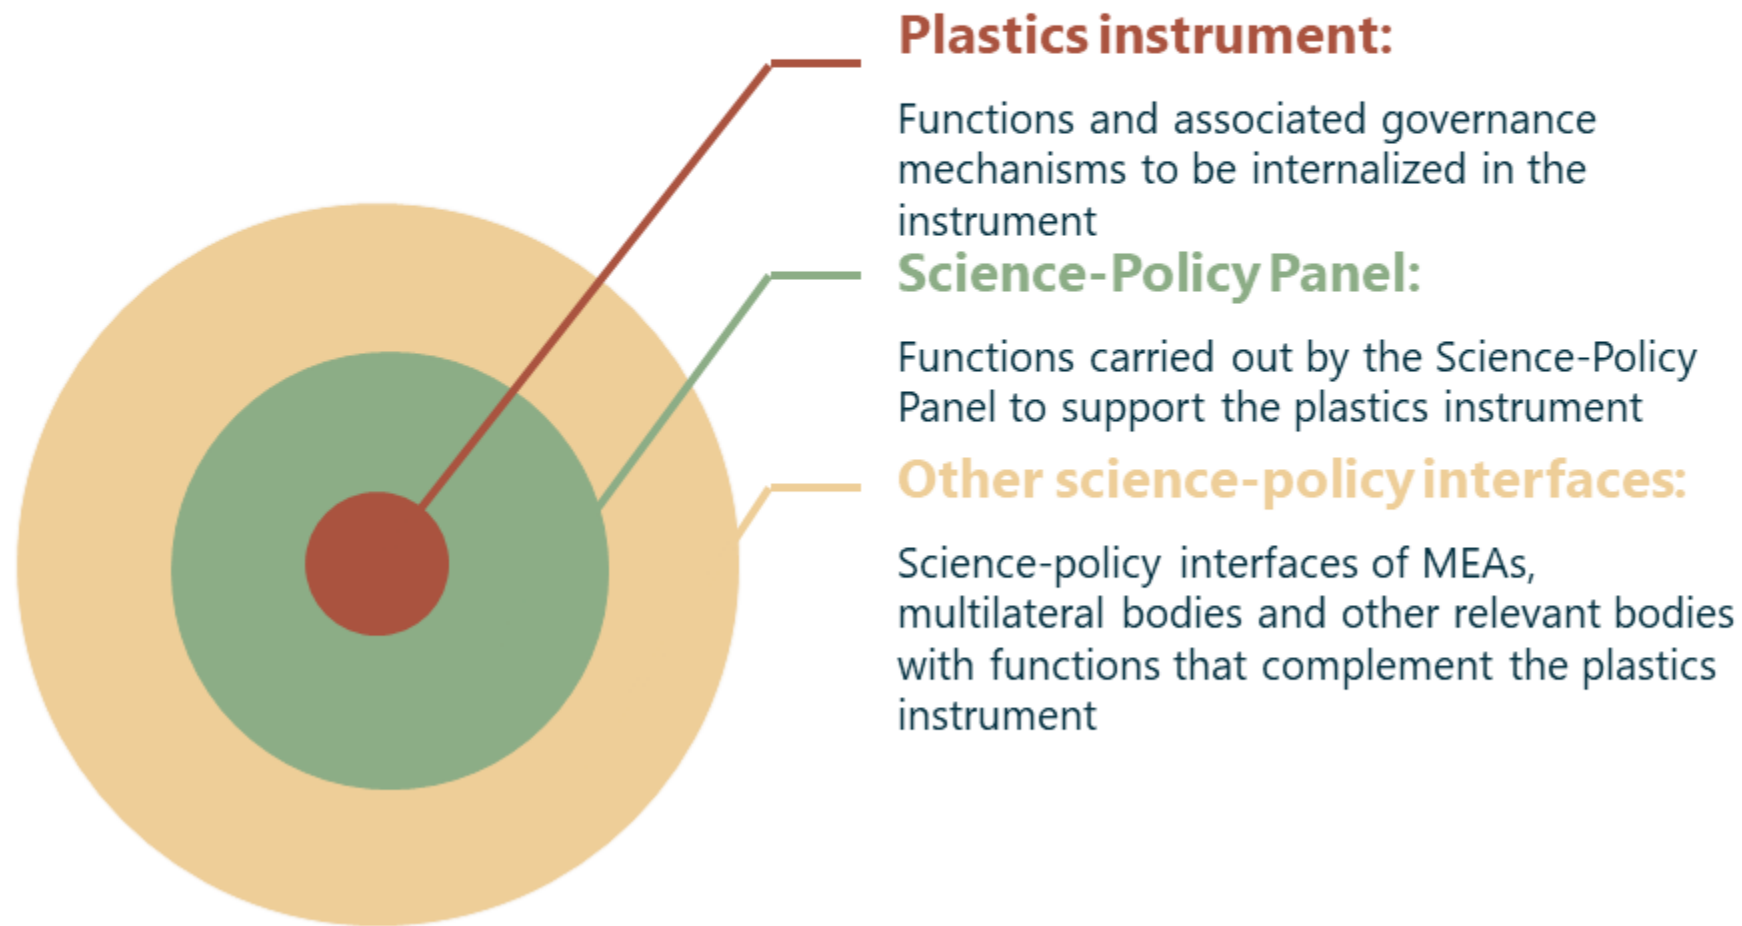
Plastics instrument:

Functions and associated governance mechanisms to be internalized in the instrument

Science-Policy Panel:

Functions carried out by the Science-Policy Panel to support the plastics instrument

Other science-policy interfaces:

Science-policy interfaces of MEAs, multilateral bodies and other relevant bodies with functions that complement the plastics instrument